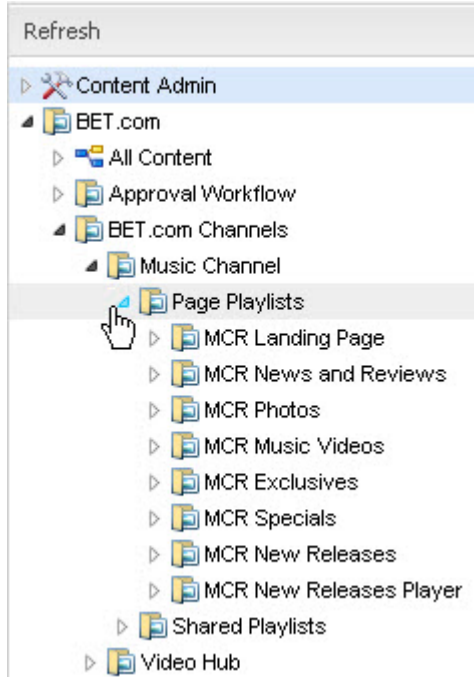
Refresh

Content Admin
BET.com
All Content
Approval Workflow
BET.com Channels
Music Channel
Page Playlists
MCR Landing Page
MCR News and Reviews
MCR Photos
MCR Music Videos
MCR Exclusives
MCR Specials
MCR New Releases
MCR New Releases Player
Shared Playlists
Video Hub